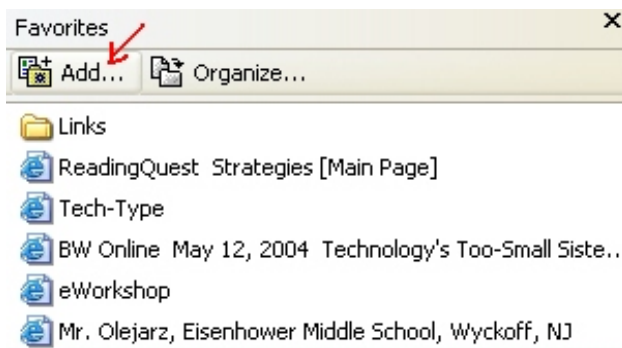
Favorites ×

Add... Organize...

Links

ReadingQuest Strategies [Main Page]

Tech-Type

BW Online May 12, 2004 Technology's Too-Small Siste..

eWorkshop

Mr. Olejarz, Eisenhower Middle School, Wyckoff, NJ